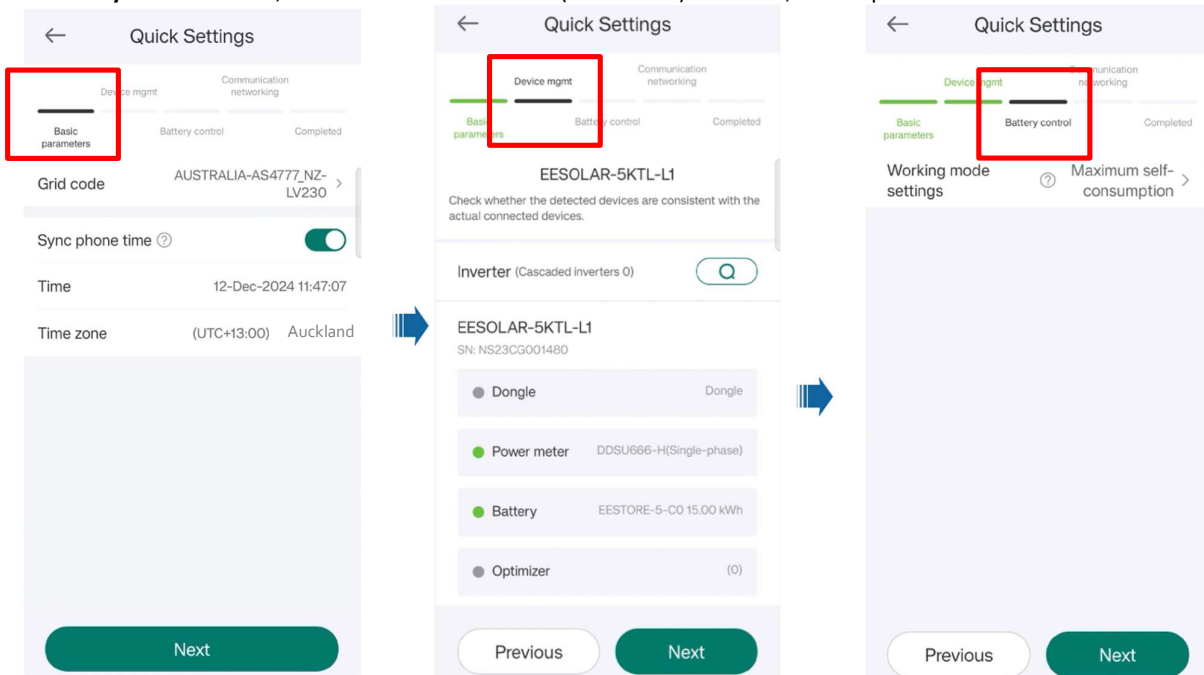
Quick Settings

Device mgmt
Communication networking
Basic parameters
Battery control
Completed

Grid code AUSTRALIA-AS4777_NZ-LV230

Sync phone time

Time 12-Dec-2024 11:47:07

Time zone (UTC+13:00) Auckland

Next

Quick Settings

Device mgmt
Communication networking
Basic parameters
Battery control
Completed

EESOLAR-5KTL-L1

Check whether the detected devices are consistent with the actual connected devices.

Inverter (Cascaded inverters 0)

EESOLAR-5KTL-L1
SN: NS23CG001480

Dongle Dongle

Power meter DDSU666-H(Single-phase)

Battery EESTORE-5-C0 15.00 kWh

Optimizer (0)

Previous
Next

Quick Settings

Device mgmt
Communication networking
Basic parameters
Battery control
Completed

Working mode settings Maximum self-consumption

Previous
Next